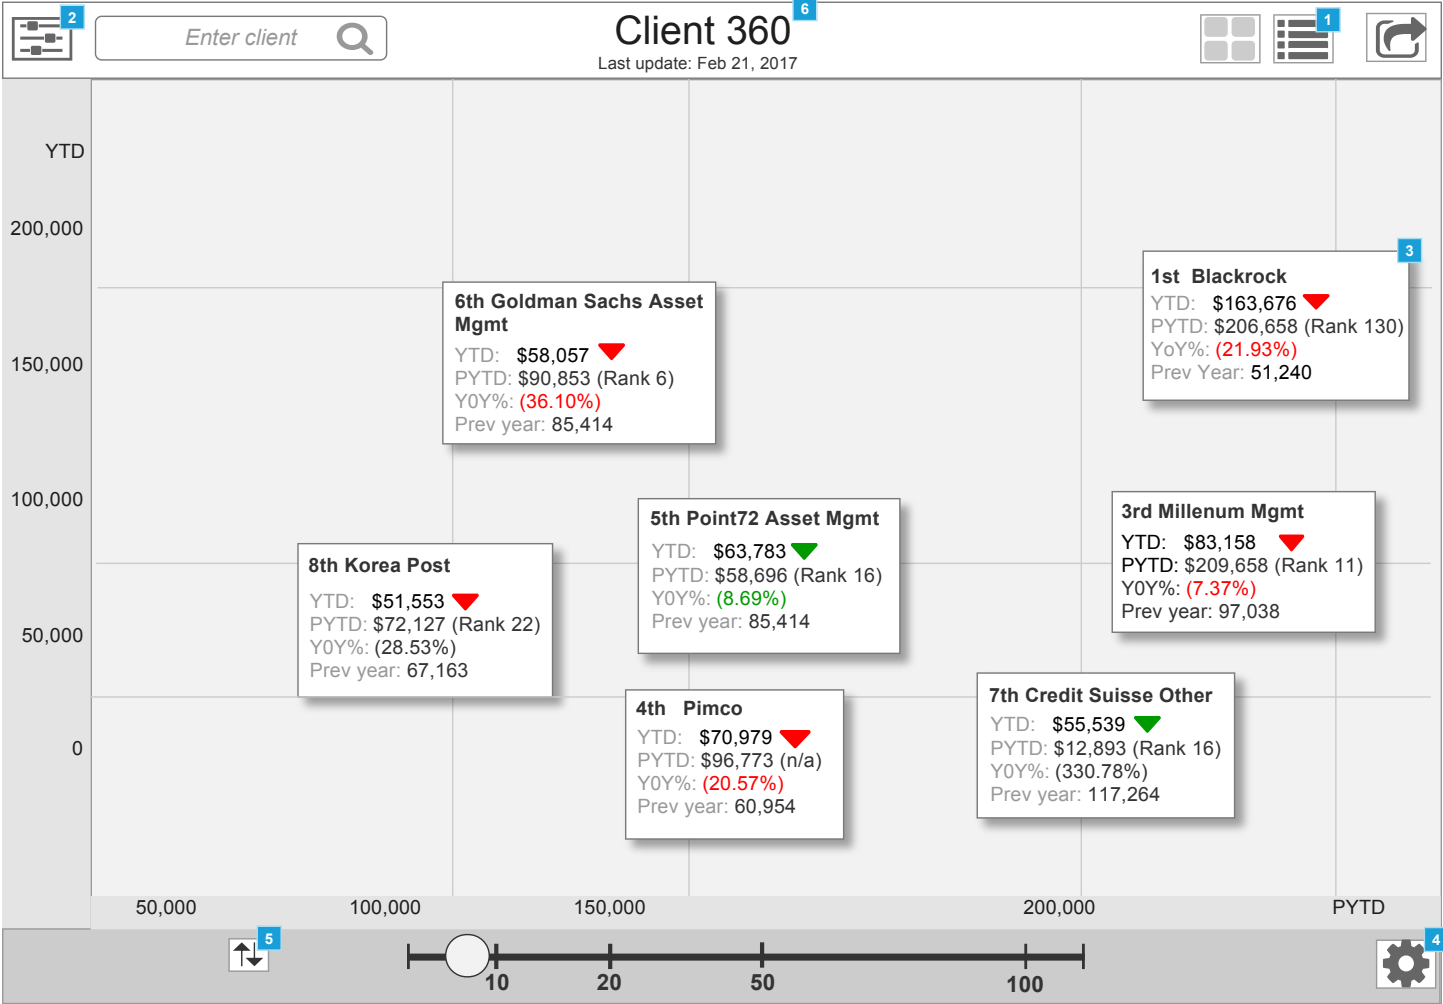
2 Enter client

Client 360 6
Last update: Feb 21, 2017

1

YTD

200,000

150,000

100,000

50,000

0

6th Goldman Sachs Asset Mgmt
YTD: $58,057
PYTD: $90,853 (Rank 6)
Y0Y%: (36.10%)
Prev year: 85,414

1st Blackrock
YTD: $163,676
PYTD: $206,658 (Rank 130)
YoY%: (21.93%)
Prev Year: 51,240

3

5th Point72 Asset Mgmt
YTD: $63,783
PYTD: $58,696 (Rank 16)
Y0Y%: (8.69%)
Prev year: 85,414

3rd Millenum Mgmt
YTD: $83,158
PYTD: $209,658 (Rank 11)
Y0Y%: (7.37%)
Prev year: 97,038

8th Korea Post
YTD: $51,553
PYTD: $72,127 (Rank 22)
Y0Y%: (28.53%)
Prev year: 67,163

4th Pimco
YTD: $70,979
PYTD: $96,773 (n/a)
Y0Y%: (20.57%)
Prev year: 60,954

7th Credit Suisse Other
YTD: $55,539
PYTD: $12,893 (Rank 16)
Y0Y%: (330.78%)
Prev year: 117,264

50,000 100,000 150,000 200,000 PYTD

5

10 20 50 100

4